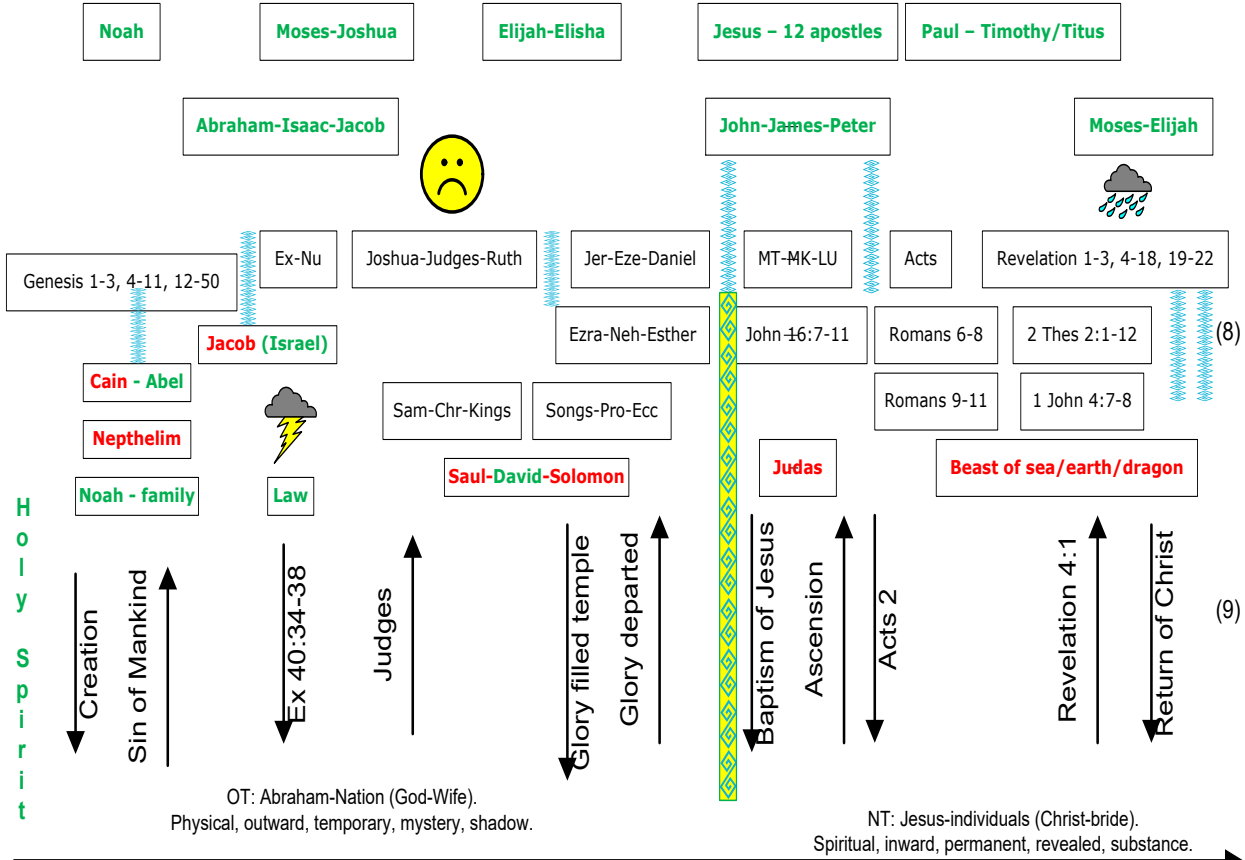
Noah

Moses-Joshua

Elijah-Elisha

Jesus – 12 apostles

Paul – Timothy/Titus

Abraham-Isaac-Jacob

John-James-Peter

Moses-Elijah

Genesis 1-3, 4-11, 12-50

Ex-Nu

Joshua-Judges-Ruth

Jer-Eze-Daniel

MT-MK-LU

Acts

Revelation 1-3, 4-18, 19-22

Jacob (Israel)

Ezra-Neh-Esther

John 16:7-11

Romans 6-8

2 Thes 2:1-12

(8)

Cain - Abel

Sam-Chr-Kings

Songs-Pro-Ecc

Romans 9-11

1 John 4:7-8

Nepthelim

Saul-David-Solomon

Judas

Beast of sea/earth/dragon

Noah - family

Law

Holy Spirit

Creation

Sin of Mankind

Ex 40:34-38

Judges

Glory filled temple

Glory departed

Baptism of Jesus

Ascension

Acts 2

Revelation 4:1

Return of Christ

(9)

OT: Abraham-Nation (God-Wife).
Physical, outward, temporary, mystery, shadow.

NT: Jesus-individuals (Christ-bride).
Spiritual, inward, permanent, revealed, substance.